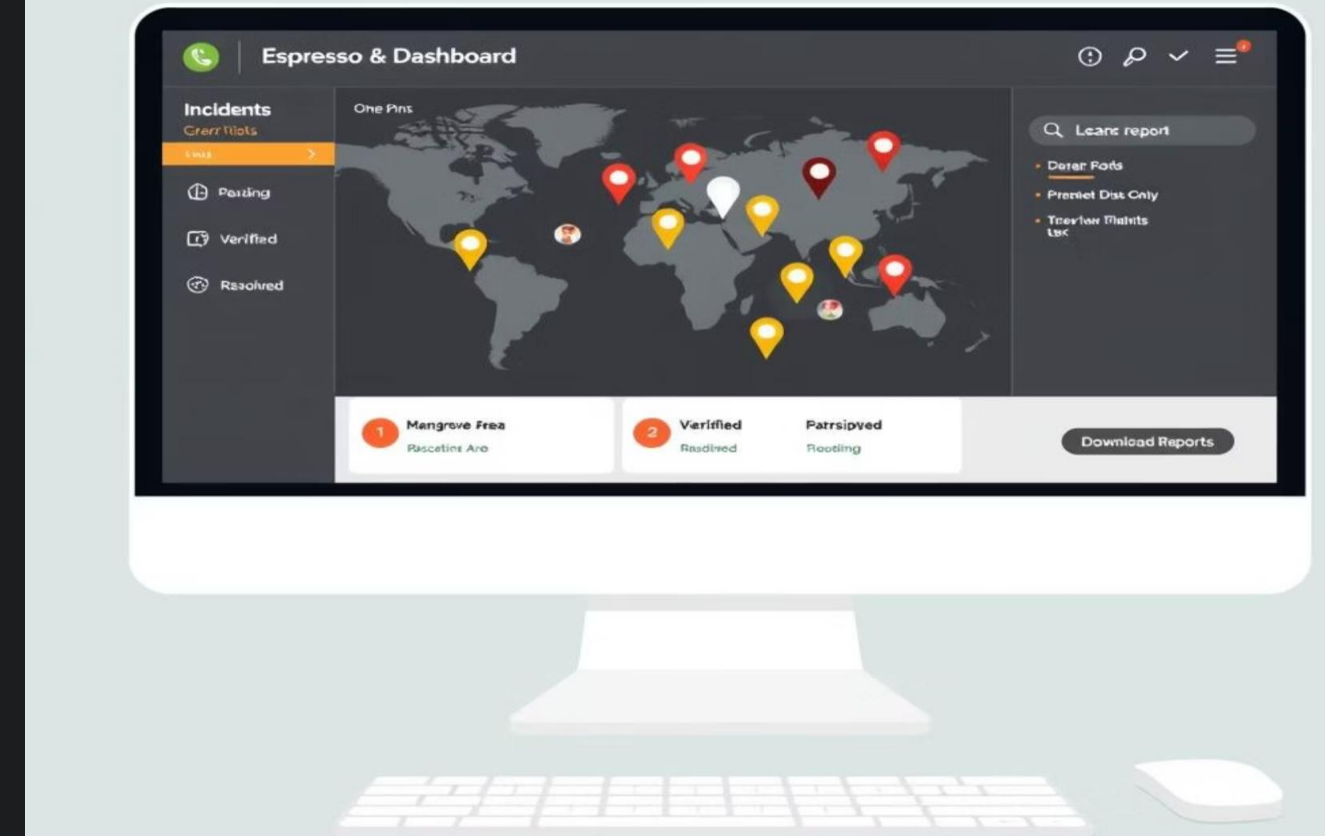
Espresso & Dashboard

Incidents
Crerr Riots
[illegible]

Pending

Verified

Resolved

One Pins

Leans report

Deter Fods

Premiet Dist Only

Teerlen Mahits
LBC

1 Mangrove Frea
Rascetins Aro

2 Verified
Rasdired

Patrsipyed
Rooting

Download Reports